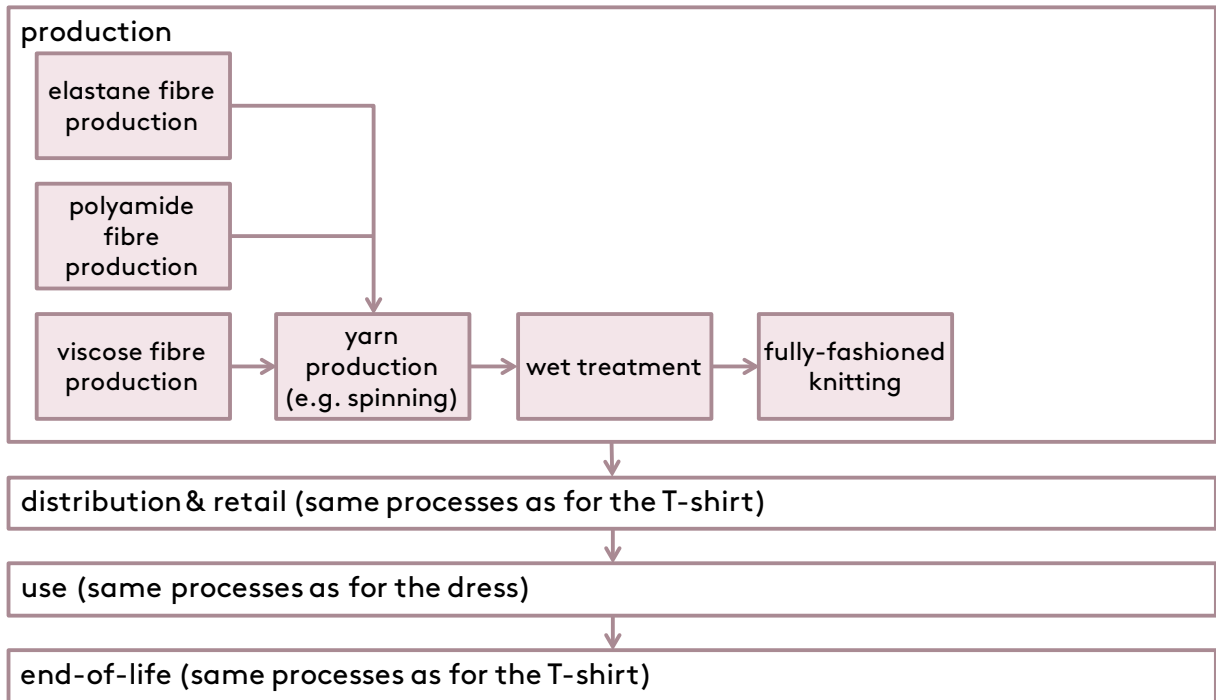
production

elastane fibre production

polyamide fibre production

viscose fibre production

yarn production (e.g. spinning)

wet treatment

fully-fashioned knitting

distribution & retail (same processes as for the T-shirt)

use (same processes as for the dress)

end-of-life (same processes as for the T-shirt)